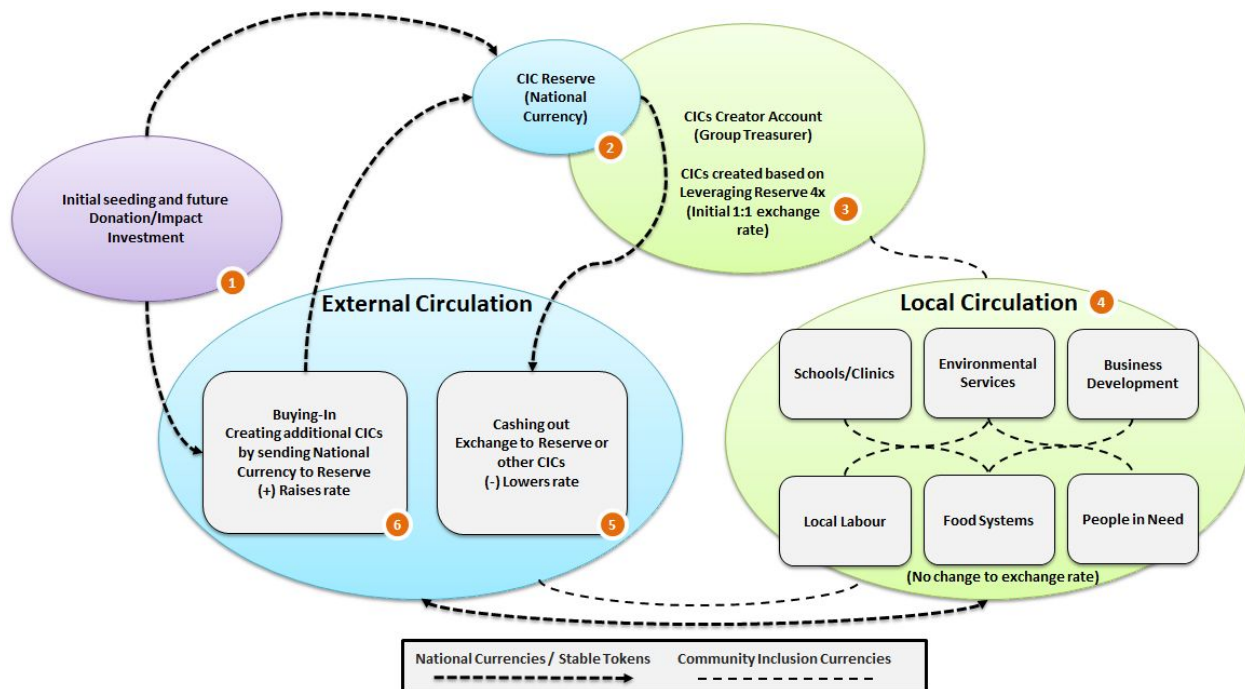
CIC Reserve (National Currency)

2

CICs Creator Account (Group Treasurer)

CICs created based on Leveraging Reserve 4x (Initial 1:1 exchange rate)

3

Initial seeding and future Donation/Impact Investment

1

External Circulation

Buying-In Creating additional CICs by sending National Currency to Reserve (+) Raises rate

6

Cashing out Exchange to Reserve or other CICs (-) Lowers rate

5

Local Circulation

4

Schools/Clinics

Environmental Services

Business Development

Local Labour

Food Systems

People in Need

(No change to exchange rate)

National Currencies / Stable Tokens

Community Inclusion Currencies